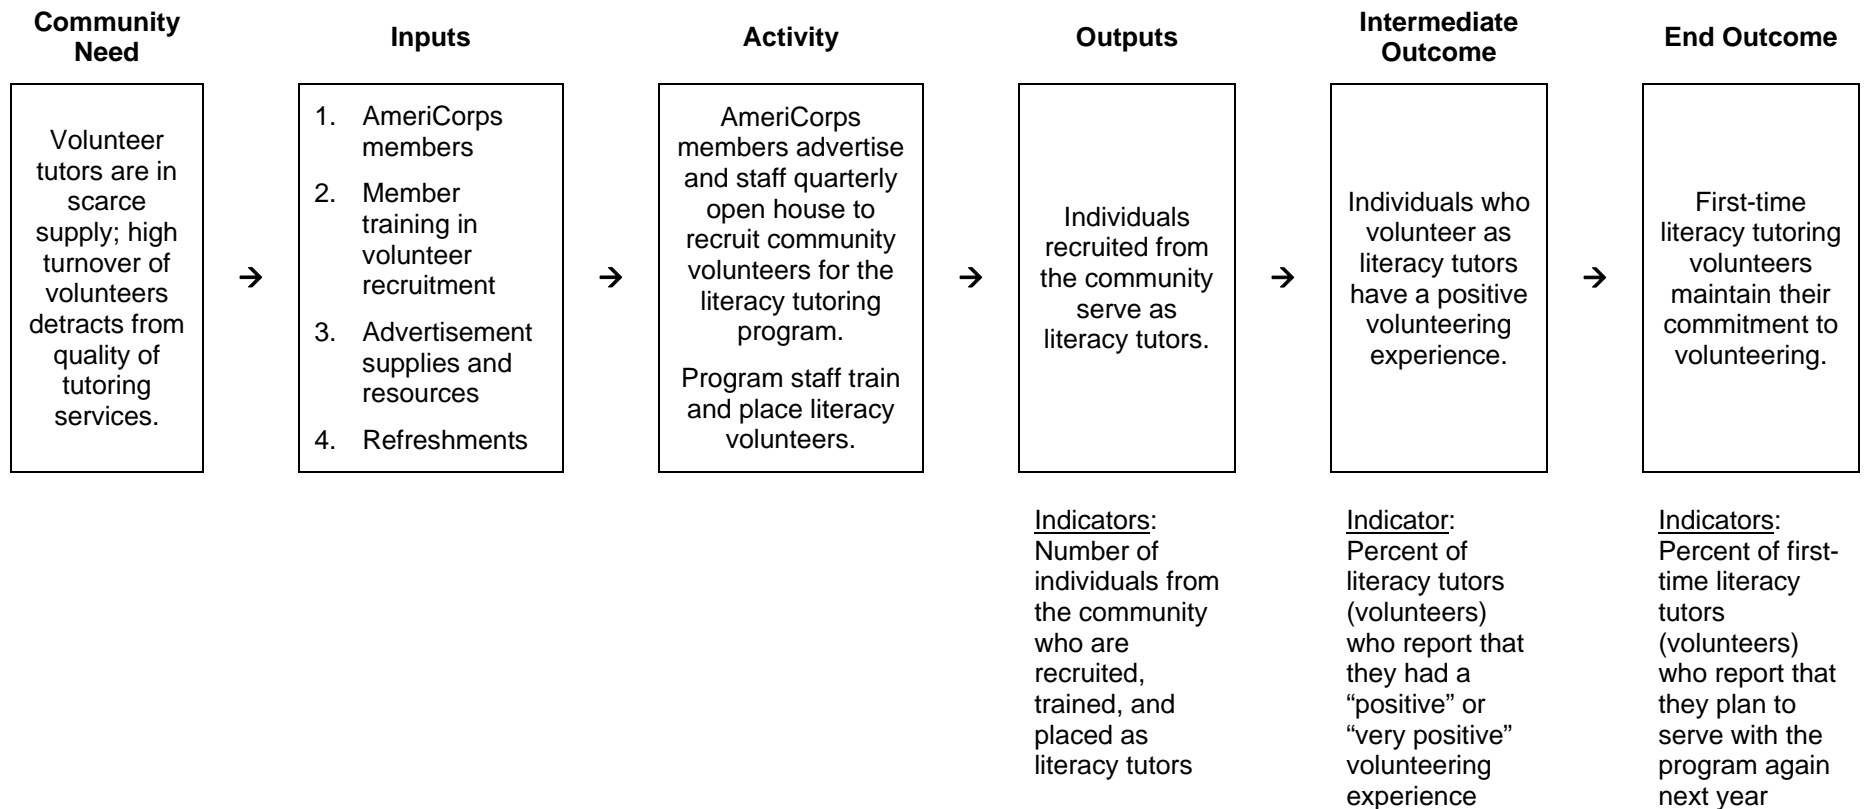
Community Need

Volunteer tutors are in scarce supply; high turnover of volunteers detracts from quality of tutoring services.

→

Inputs

1. AmeriCorps members
2. Member training in volunteer recruitment
3. Advertisement supplies and resources
4. Refreshments

→

Activity

AmeriCorps members advertise and staff quarterly open house to recruit community volunteers for the literacy tutoring program.

Program staff train and place literacy volunteers.

→

Outputs

Individuals recruited from the community serve as literacy tutors.

Indicators: Number of individuals from the community who are recruited, trained, and placed as literacy tutors

→

Intermediate Outcome

Individuals who volunteer as literacy tutors have a positive volunteering experience.

Indicator: Percent of literacy tutors (volunteers) who report that they had a "positive" or "very positive" volunteering experience

→

End Outcome

First-time literacy tutoring volunteers maintain their commitment to volunteering.

Indicators: Percent of first-time literacy tutors (volunteers) who report that they plan to serve with the program again next year